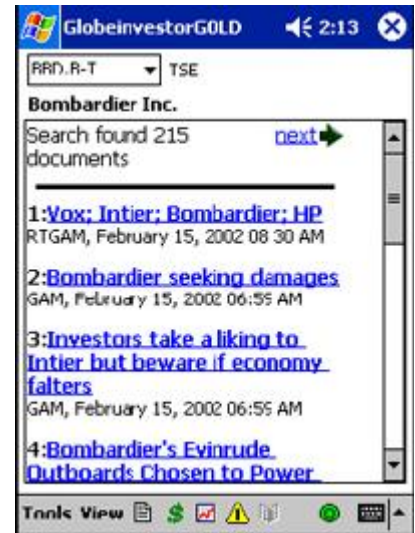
GlobeinvestorGOLD 2:13

BBD.B-T TSE

Bombardier Inc.

Search found 215 documents next

1:Vox; Intier; Bombardier; HP
RTGAM, February 15, 2002 08 30 AM

2:Bombardier seeking damages
GAM, February 15, 2002 06:59 AM

3:Investors take a liking to Intier but beware if economy falters
GAM, February 15, 2002 06:59 AM

4:Bombardier's Evinrude Outboards Chosen to Power

Tools View